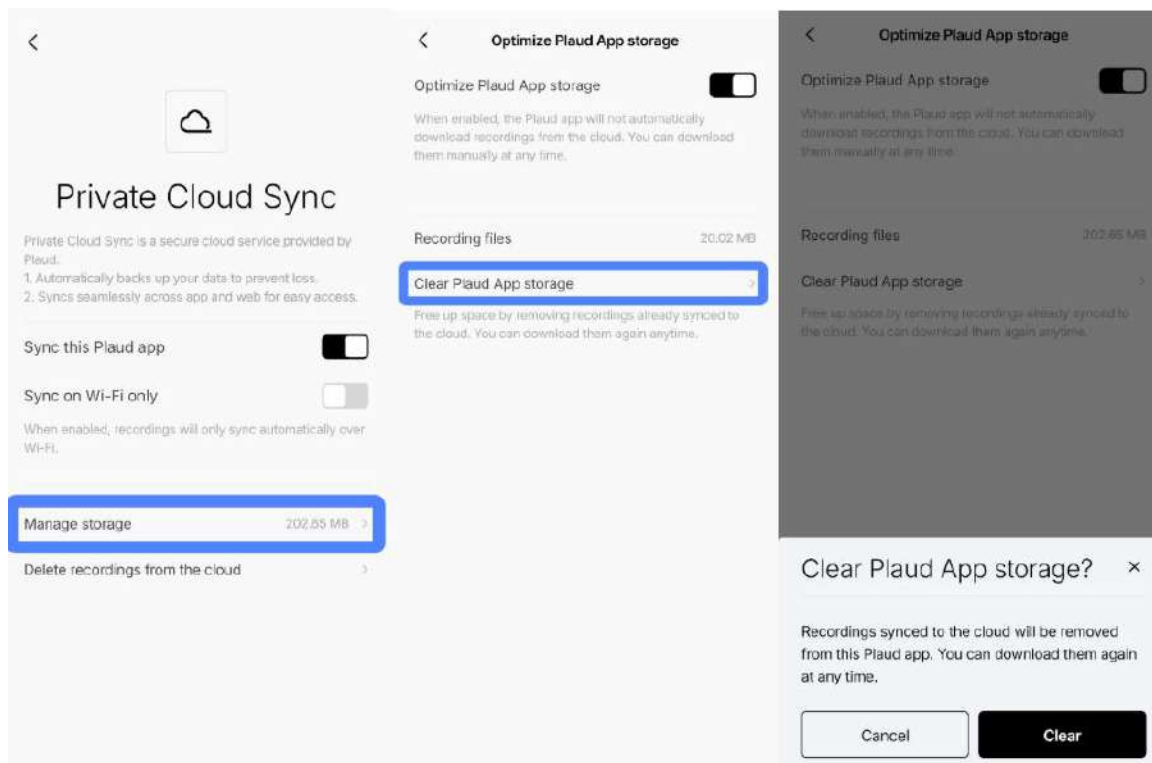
Private Cloud Sync

Private Cloud Sync is a secure cloud service provided by Plaud.
1. Automatically backs up your data to prevent loss.
2. Syncs seamlessly across app and web for easy access.

Sync this Plaud app

Sync on Wi-Fi only

When enabled, recordings will only sync automatically over Wi-Fi.

Manage storage 202.65 MB

Delete recordings from the cloud

Optimize Plaud App storage

Optimize Plaud App storage

When enabled, the Plaud app will not automatically download recordings from the cloud. You can download them manually at any time.

Recording files 20.02 MB

Clear Plaud App storage

Free up space by removing recordings already synced to the cloud. You can download them again anytime.

Optimize Plaud App storage

Optimize Plaud App storage

When enabled, the Plaud app will not automatically download recordings from the cloud. You can download them manually at any time.

Recording files 202.65 MB

Clear Plaud App storage

Free up space by removing recordings already synced to the cloud. You can download them again anytime.

Clear Plaud App storage? ×

Recordings synced to the cloud will be removed from this Plaud app. You can download them again at any time.

Cancel Clear